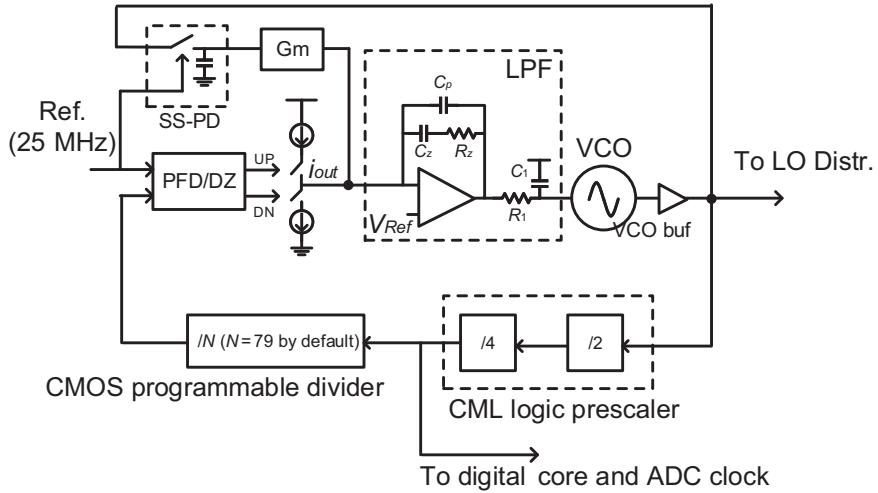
Gm

LPF

SS-PD

Ref. (25 MHz)

$C_p$

$C_z$ $R_z$

$C_1$

VCO

UP

PFD/DZ

$i_{out}$

To LO Distr.

DN

$V_{Ref}$

$R_1$

VCO buf

/N (N=79 by default)

/4

/2

CMOS programmable divider

CML logic prescaler

To digital core and ADC clock